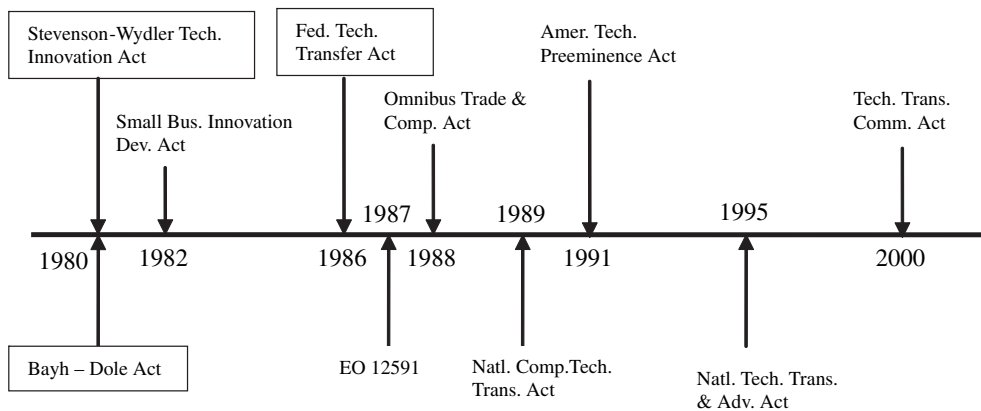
Stevenson-Wydler Tech. Innovation Act

Small Bus. Innovation Dev. Act

Fed. Tech. Transfer Act

Omnibus Trade & Comp. Act

Amer. Tech. Preeminence Act

Tech. Trans. Comm. Act

1980

1982

1986

1987

1988

1989

1991

1995

2000

Bayh – Dole Act

EO 12591

Natl. Comp.Tech. Trans. Act

Natl. Tech. Trans. & Adv. Act